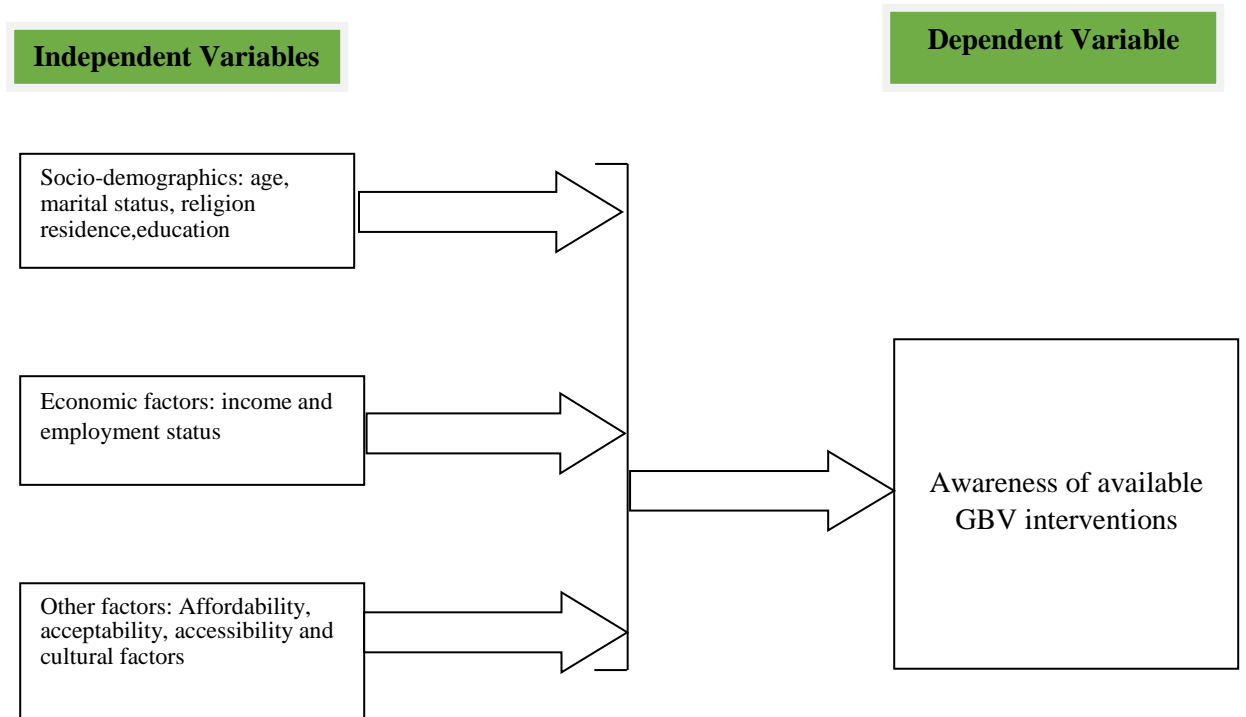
Independent Variables

Dependent Variable

Socio-demographics: age, marital status, religion residence,education

Economic factors: income and employment status

Other factors: Affordability, acceptability, accessibility and cultural factors

Awareness of available GBV interventions